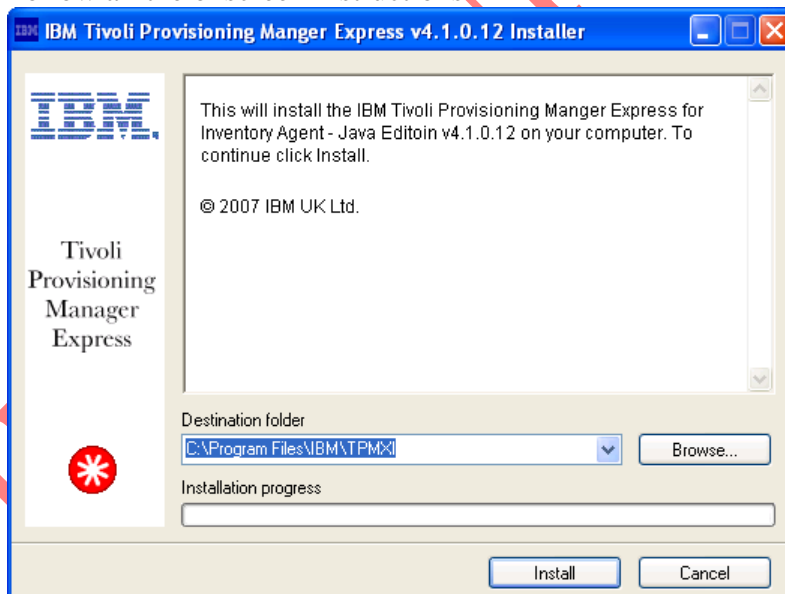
IBM Tivoli Provisioning Manger Express v4.1.0.12 Installer

IBM.

Tivoli Provisioning Manager Express

This will install the IBM Tivoli Provisioning Manger Express for Inventory Agent - Java Editoin v4.1.0.12 on your computer. To continue click Install.

© 2007 IBM UK Ltd.

Destination folder

C:\Program Files\IBM\TPMX\

Browse...

Installation progress

Install

Cancel